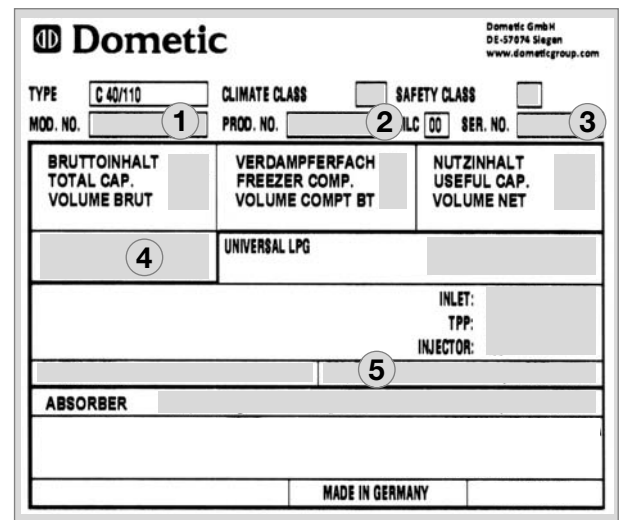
Dometic

Dometic GmbH
DE-57074 Siegen
www.dometicgroup.com

TYPE C 40/110
CLIMATE CLASS
SAFETY CLASS

MOD. NO. 1
PROD. NO. 2
ILC 00
SER. NO. 3

| BRUTTOINHALT TOTAL CAP. VOLUME BRUT | VERDAMPFERFACH FREEZER COMP. VOLUME COMPT BT | NUTZINHALT USEFUL CAP. VOLUME NET |
|---|---|---|

4

UNIVERSAL LPG

INLET:
TPP:
INJECTOR:

5

ABSORBER

MADE IN GERMANY